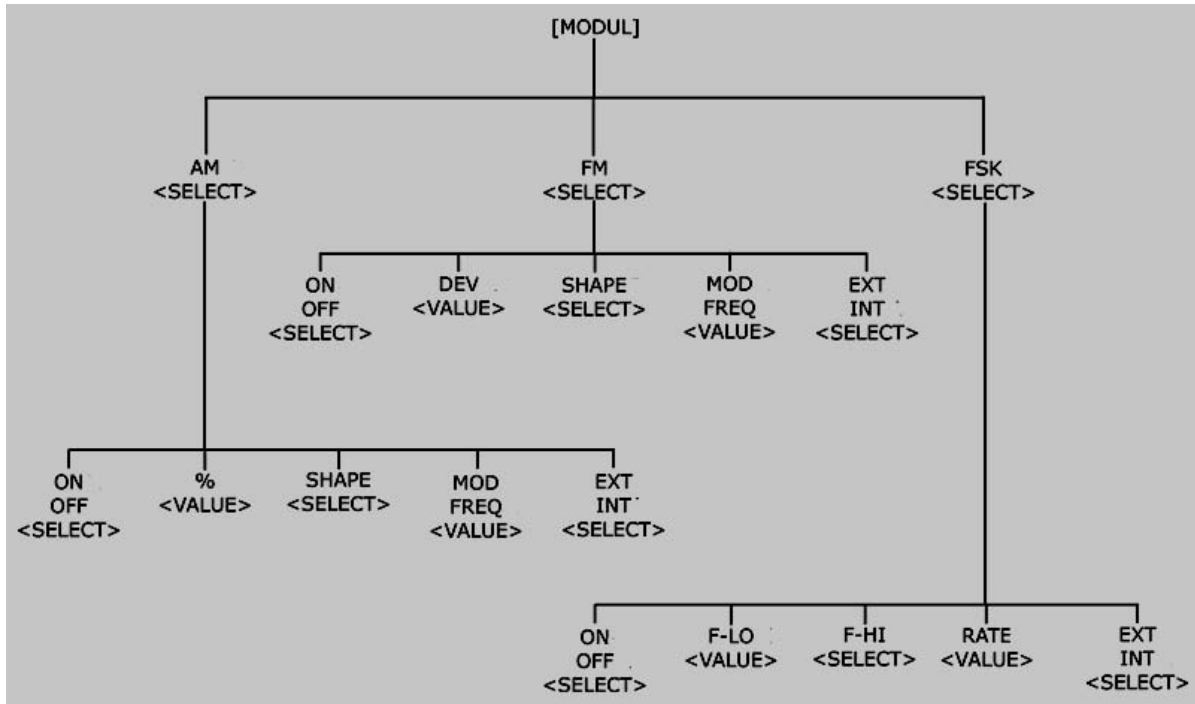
[MODUL]

AM
<SELECT>

FM
<SELECT>

FSK
<SELECT>

ON
OFF
<SELECT>

DEV
<VALUE>

SHAPE
<SELECT>

MOD
FREQ
<VALUE>

EXT
INT
<SELECT>

ON
OFF
<SELECT>

%
<VALUE>

SHAPE
<SELECT>

MOD
FREQ
<VALUE>

EXT
INT
<SELECT>

ON
OFF
<SELECT>

F-LO
<VALUE>

F-HI
<SELECT>

RATE
<VALUE>

EXT
INT
<SELECT>